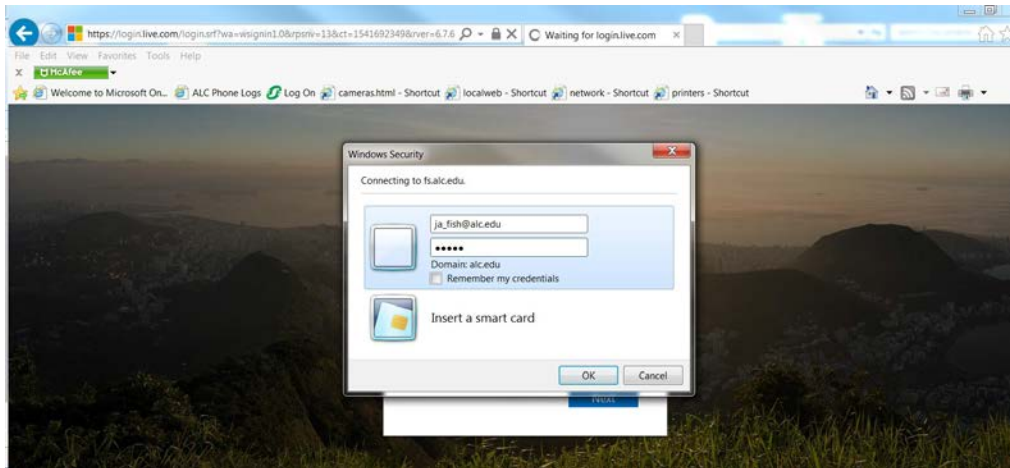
https://login.live.com/login.srf?wa=wsignin1.0&rpsnv=13&ct=1541692349&rver=6.7.6
Waiting for login.live.com

File Edit View Favorites Tools Help
x McAfee

Welcome to Microsoft On... ALC Phone Logs Log On cameras.html - Shortcut localweb - Shortcut network - Shortcut printers - Shortcut

Windows Security
Connecting to fs.alc.edu.

ja_fish@alc.edu
•••••
Domain: alc.edu
Remember my credentials

Insert a smart card

OK Cancel

Next